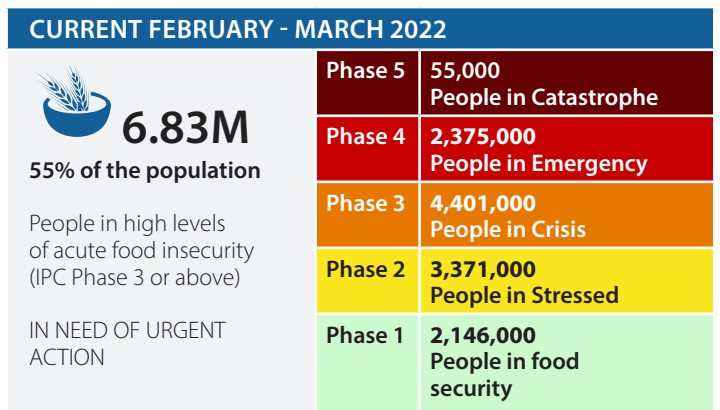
CURRENT FEBRUARY - MARCH 2022

6.83M

55% of the population

People in high levels of acute food insecurity (IPC Phase 3 or above)

IN NEED OF URGENT ACTION

| | |
|---|---|
| Phase 5 | 55,000 People in Catastrophe |
| Phase 4 | 2,375,000 People in Emergency |
| Phase 3 | 4,401,000 People in Crisis |
| Phase 2 | 3,371,000 People in Stressed |
| Phase 1 | 2,146,000 People in food security |